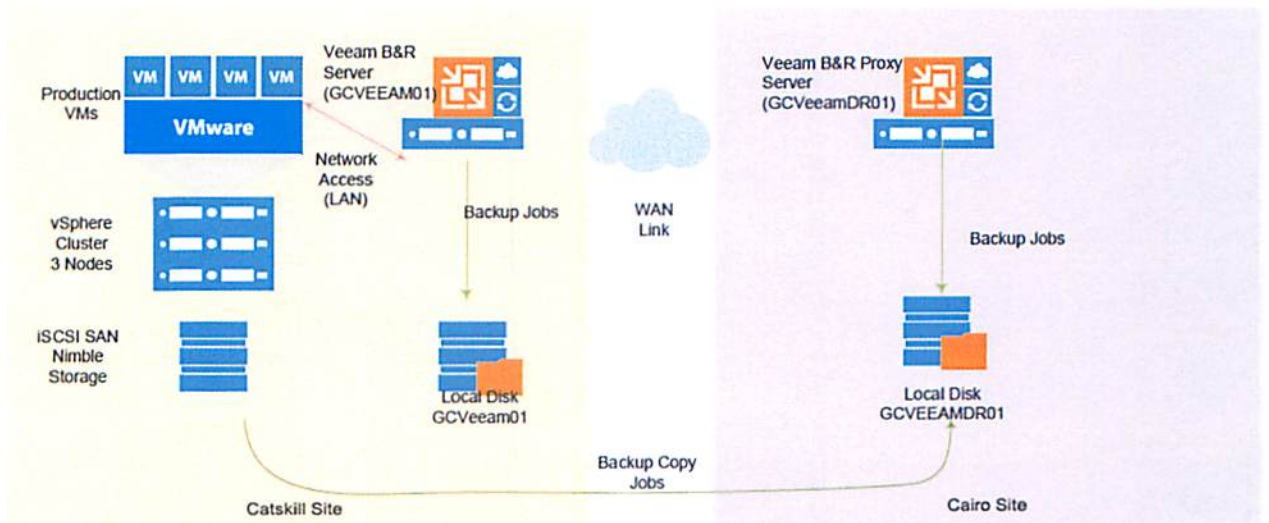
VM VM VM VM

Production VMs

VMware

Veeam B&R Server (GCVEEAM01)

Network Access (LAN)

vSphere Cluster 3 Nodes

Backup Jobs

iSCSI SAN Nimble Storage

Local Disk GCVeeam01

WAN Link

Veeam B&R Proxy Server (GCVeeamDR01)

Backup Jobs

Local Disk GCVEEAMDR01

Backup Copy Jobs

Catskill Site

Cairo Site